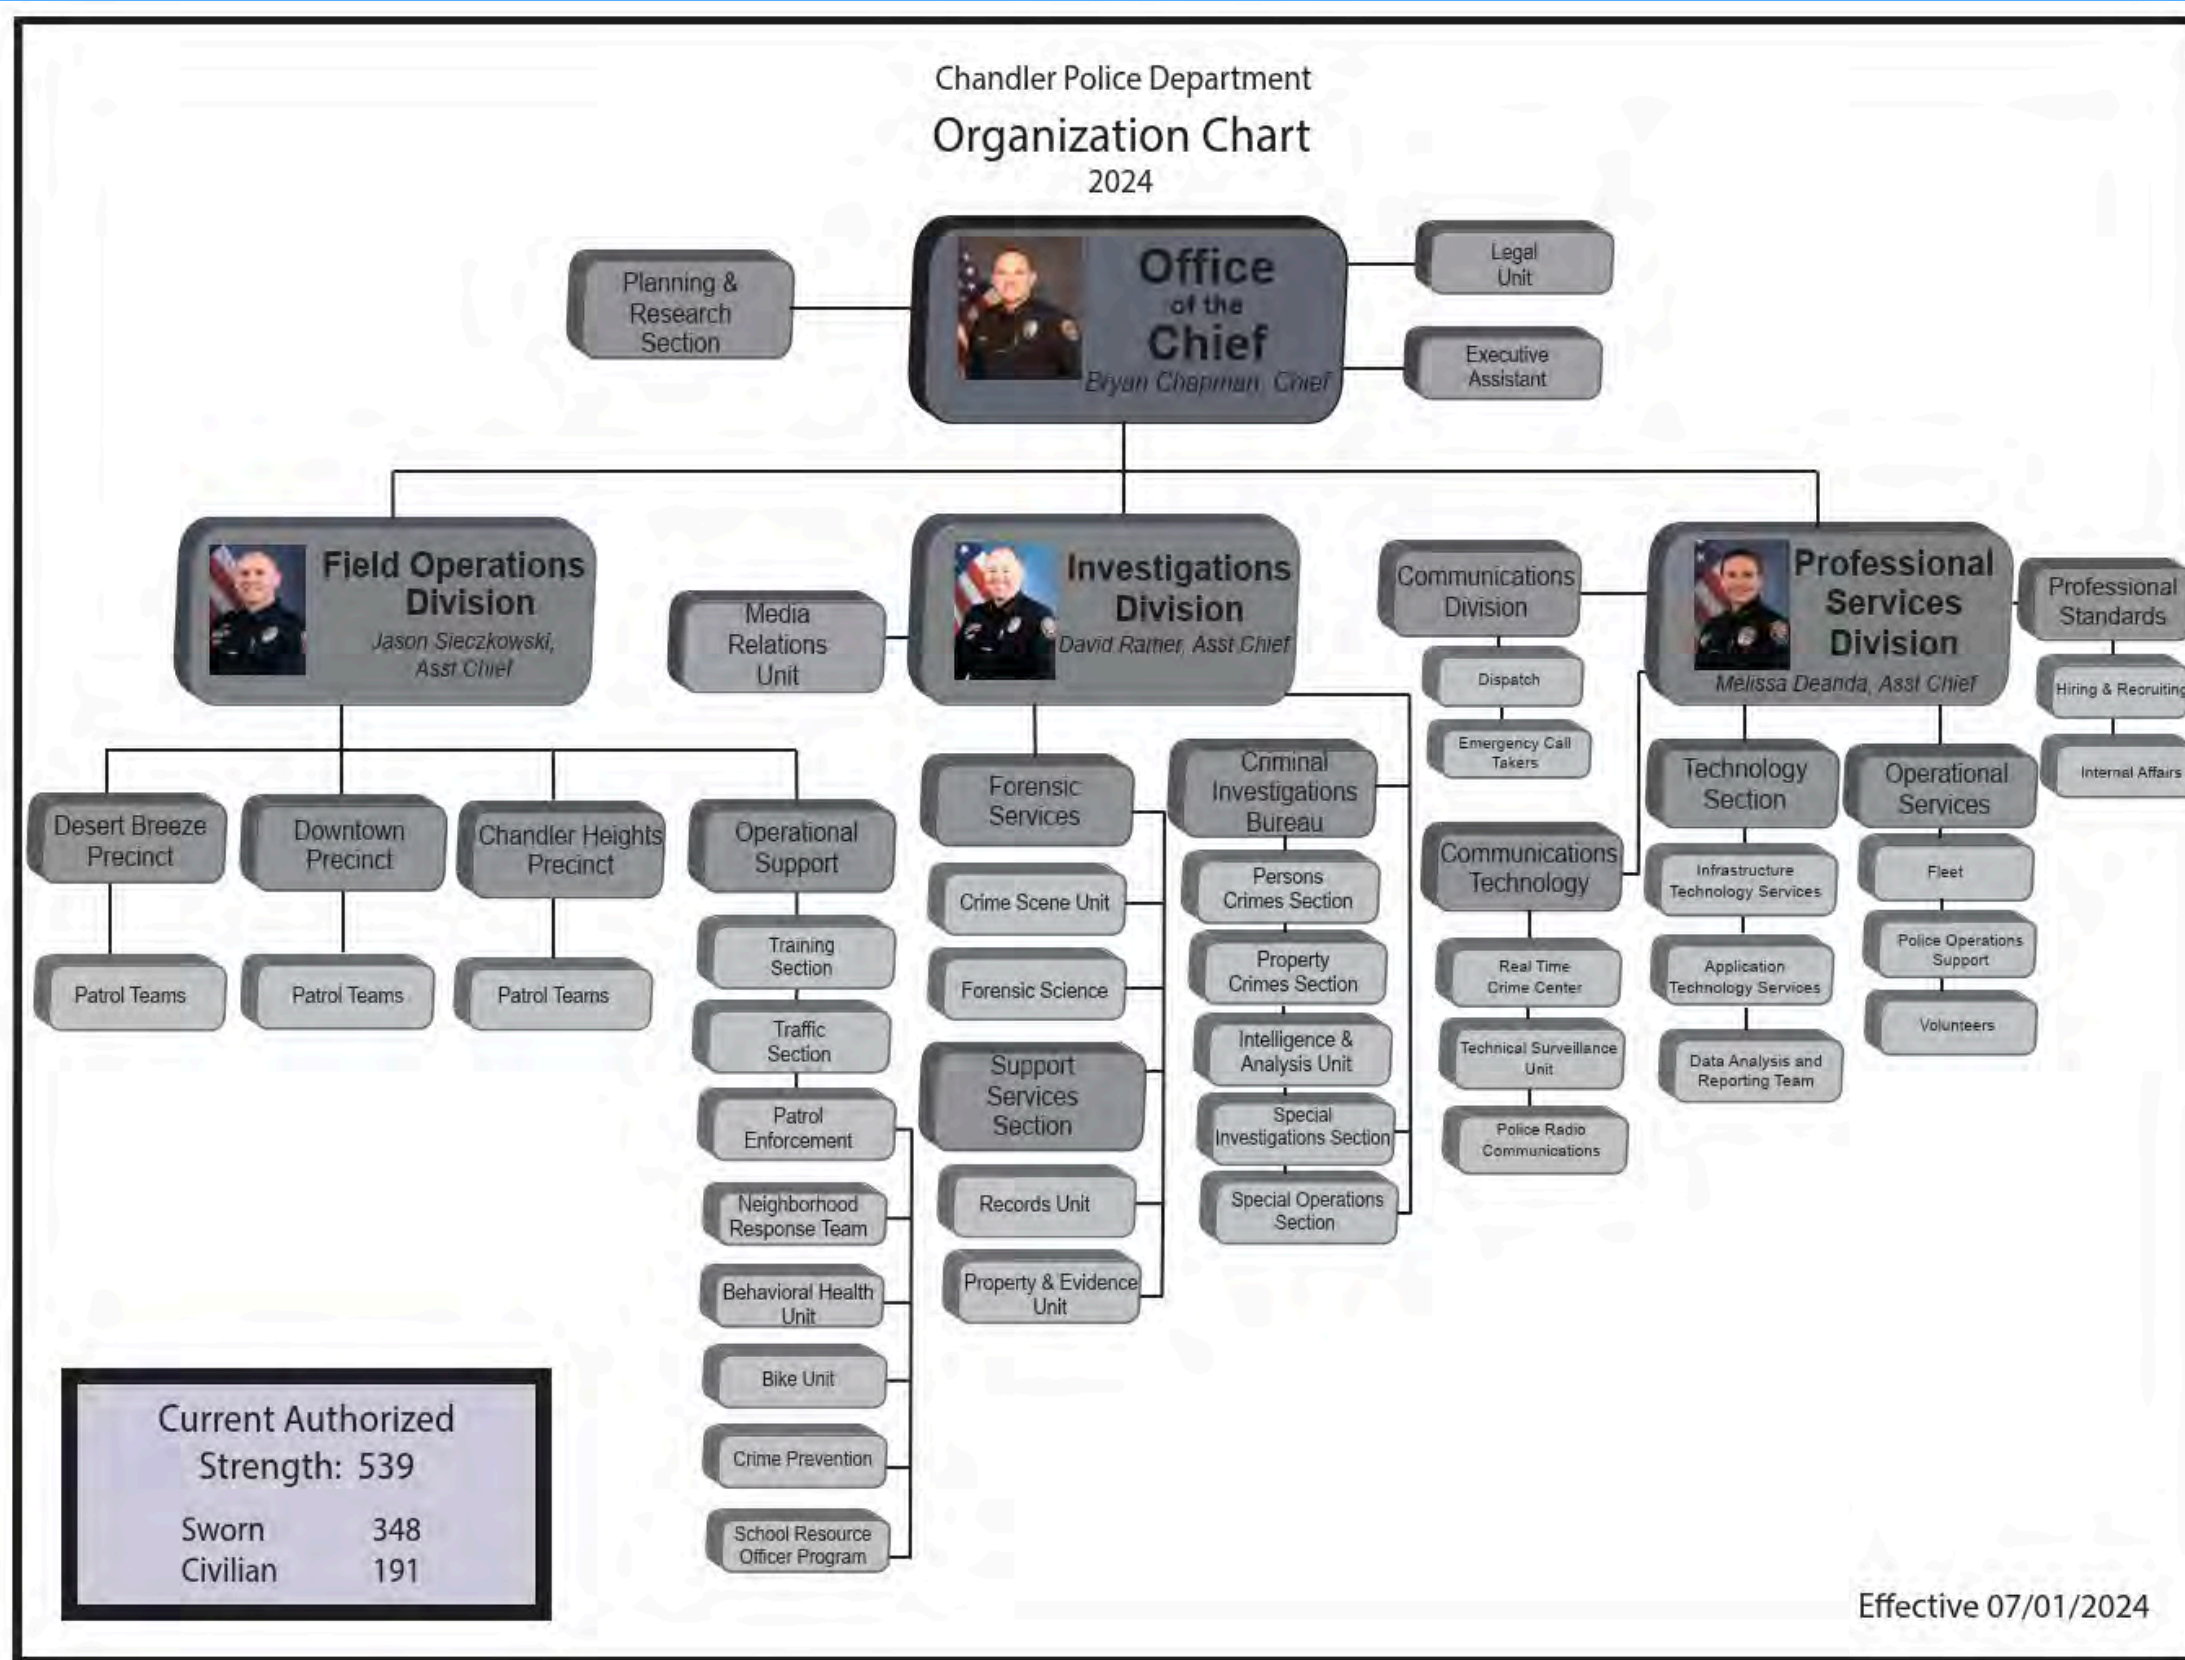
Chandler Police Department
Organization Chart
2024

Planning & Research Section

Office of the Chief
Bryan Chapman, Chief

Legal Unit

Executive Assistant

Field Operations Division
Jason Sieczkowski, Asst Chief

Media Relations Unit

Investigations Division
David Ramer, Asst Chief

Communications Division

Dispatch

Emergency Call Takers

Professional Services Division
Melissa Deanda, Asst Chief

Professional Standards

Hiring & Recruiting

Internal Affairs

Desert Breeze Precinct

Patrol Teams

Downtown Precinct

Patrol Teams

Chandler Heights Precinct

Patrol Teams

Operational Support

Training Section

Traffic Section

Patrol Enforcement

Neighborhood Response Team

Behavioral Health Unit

Bike Unit

Crime Prevention

School Resource Officer Program

Forensic Services

Crime Scene Unit

Forensic Science

Support Services Section

Records Unit

Property & Evidence Unit

Criminal Investigations Bureau

Persons Crimes Section

Property Crimes Section

Intelligence & Analysis Unit

Special Investigations Section

Special Operations Section

Communications Technology

Real Time Crime Center

Technical Surveillance Unit

Police Radio Communications

Technology Section

Infrastructure Technology Services

Application Technology Services

Data Analysis and Reporting Team

Operational Services

Fleet

Police Operations Support

Volunteers

Current Authorized Strength: 539
Sworn 348
Civilian 191

Effective 07/01/2024